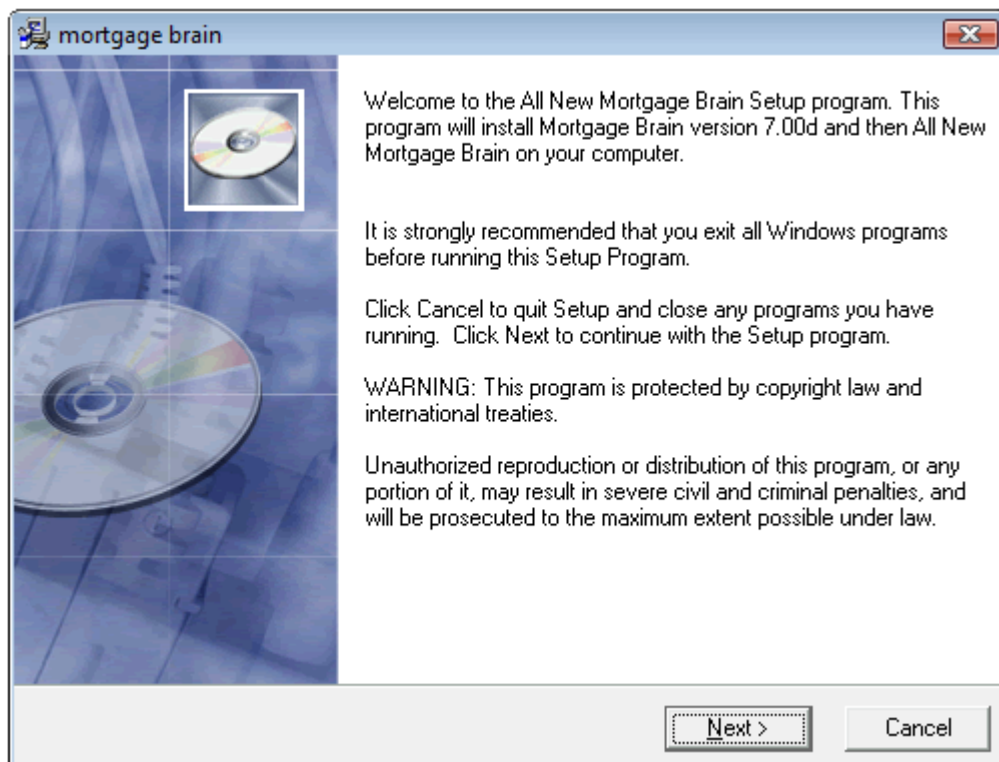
mortgage brain

Welcome to the All New Mortgage Brain Setup program. This program will install Mortgage Brain version 7.00d and then All New Mortgage Brain on your computer.

It is strongly recommended that you exit all Windows programs before running this Setup Program.

Click Cancel to quit Setup and close any programs you have running. Click Next to continue with the Setup program.

WARNING: This program is protected by copyright law and international treaties.

Unauthorized reproduction or distribution of this program, or any portion of it, may result in severe civil and criminal penalties, and will be prosecuted to the maximum extent possible under law.

Next >

Cancel